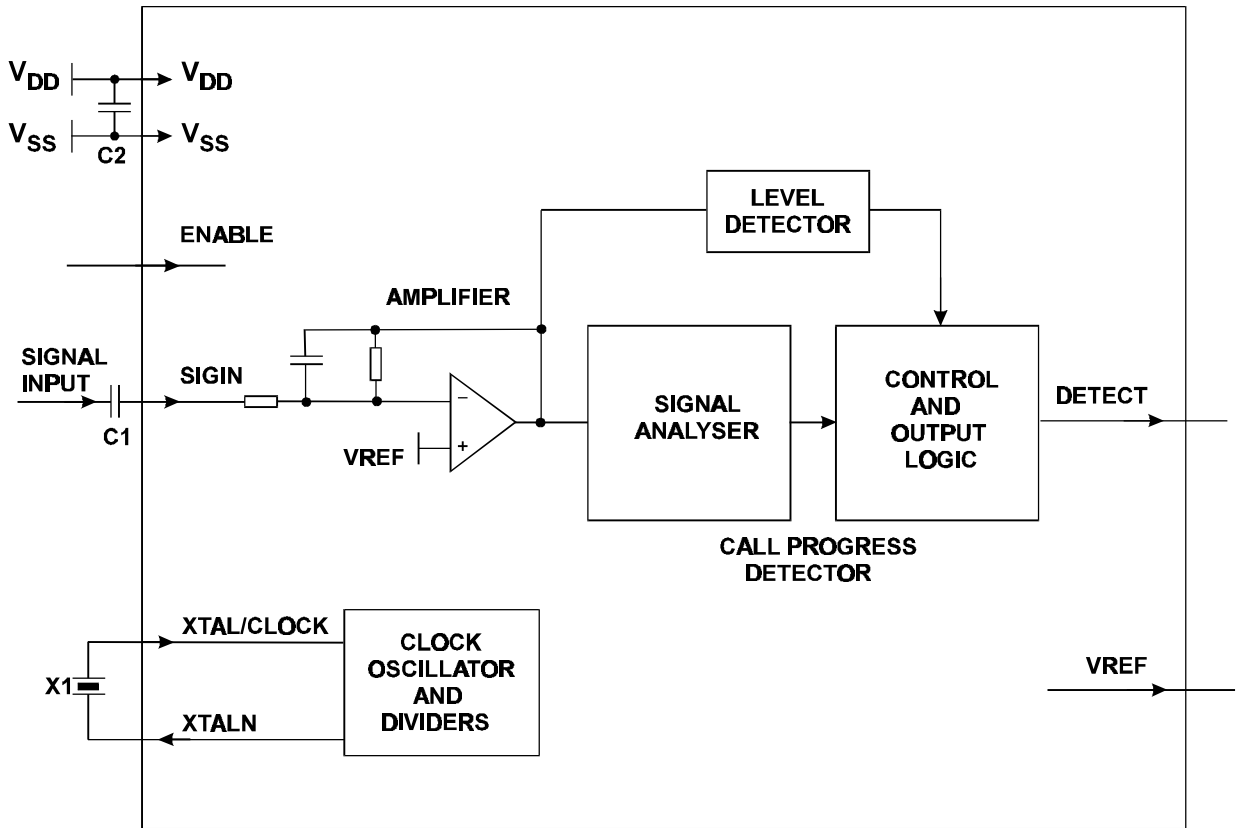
$V_{DD}$
$V_{DD}$
$V_{SS}$
C2
$V_{SS}$

LEVEL DETECTOR

ENABLE

AMPLIFIER

SIGNAL INPUT
SIGIN
C1
VREF
−
+

SIGNAL ANALYSER

CONTROL AND OUTPUT LOGIC

DETECT

CALL PROGRESS DETECTOR

XTAL/CLOCK
X1
XTALN

CLOCK OSCILLATOR AND DIVIDERS

VREF